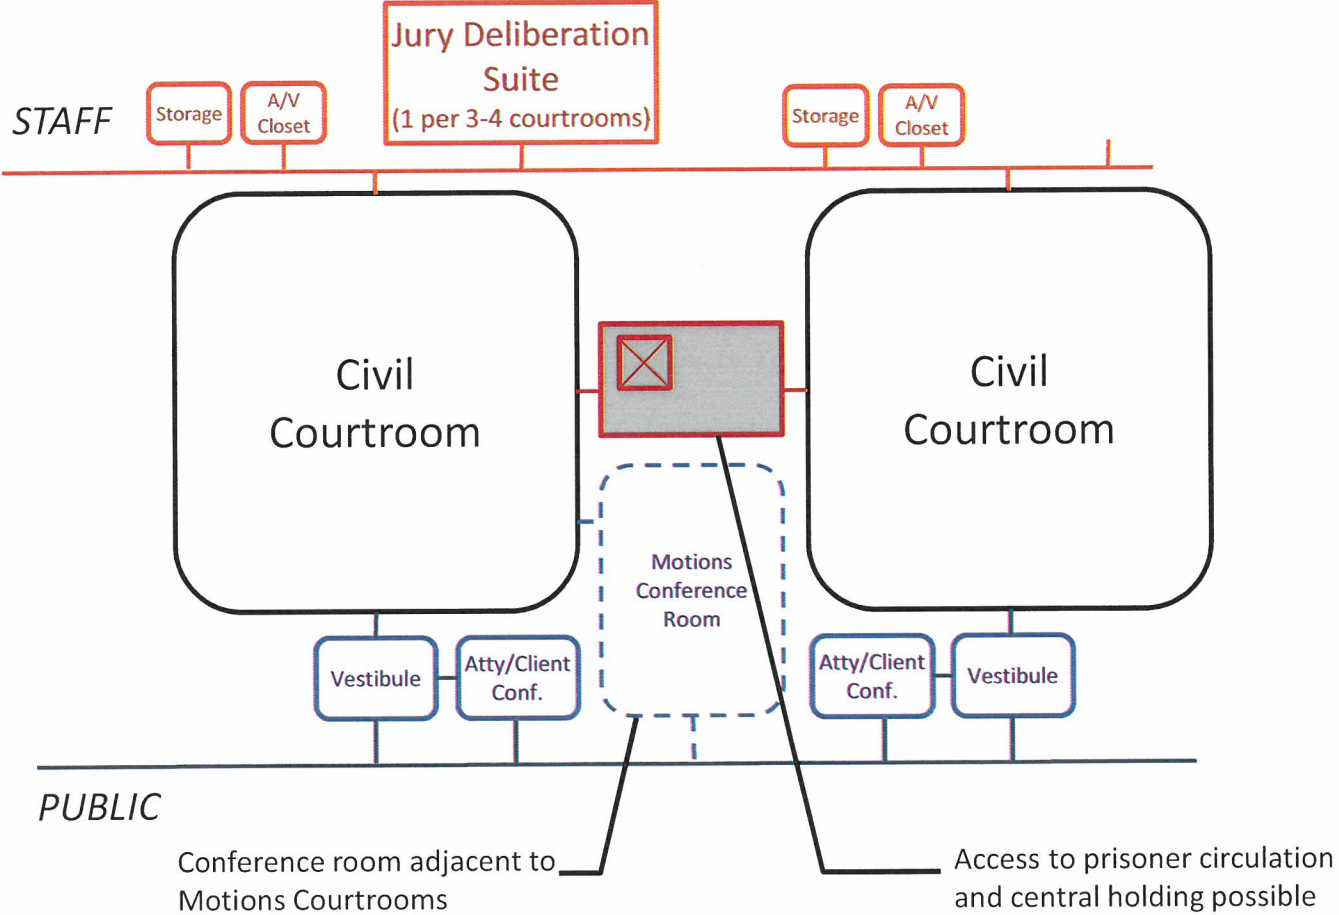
Jury Deliberation Suite (1 per 3-4 courtrooms)

STAFF

Storage

A/V Closet

Storage

A/V Closet

Civil Courtroom

Civil Courtroom

Motions Conference Room

Vestibule

Atty/Client Conf.

Atty/Client Conf.

Vestibule

PUBLIC

Conference room adjacent to Motions Courtrooms

Access to prisoner circulation and central holding possible